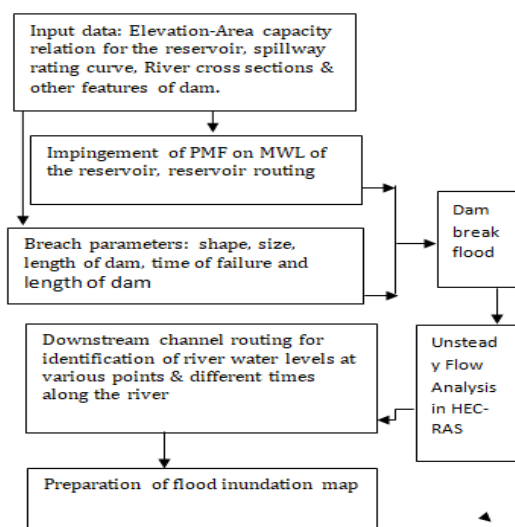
Input data: Elevation-Area capacity relation for the reservoir, spillway rating curve, River cross sections & other features of dam.

Impingement of PMF on MWL of the reservoir, reservoir routing

Breach parameters: shape, size, length of dam, time of failure and length of dam

Dam break flood

Downstream channel routing for identification of river water levels at various points & different times along the river

Unstead y Flow Analysis in HEC-RAS

Preparation of flood inundation map